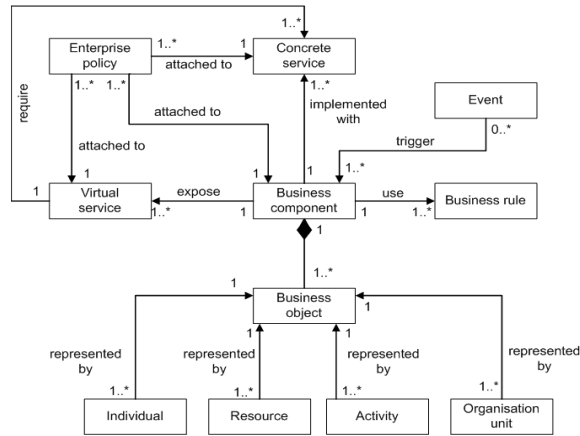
1..*

Enterprise policy

1..*

1

Concrete service

attached to

require

1..*

1..*

attached to

implemented with

1..*

Event

0..*

trigger

attached to

1

1

1..*

1

Virtual service

expose

1..*

1

Business component

1

use

1..*

Business rule

1

1..*

1

Business object

1

1

1

represented by

represented by

represented by

represented by

1..*

1..*

1..*

1..*

Individual

Resource

Activity

Organisation unit